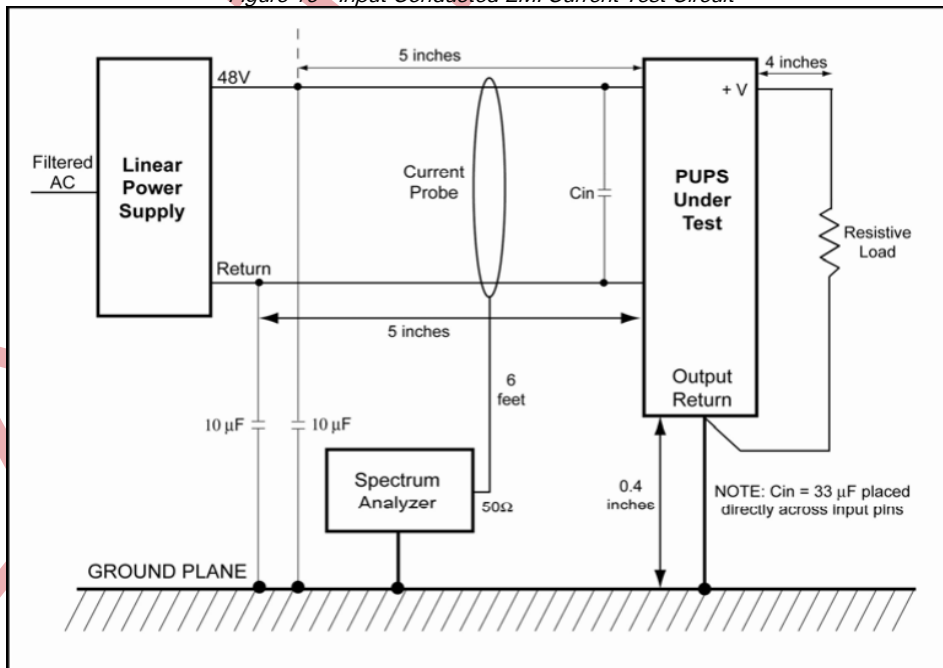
Figure 15 - Input Conducted EMI Current Test Circuit

5 inches

4 inches

48V

+ V

Filtered AC

Linear Power Supply

Current Probe

Cin

PUPS Under Test

Resistive Load

Return

5 inches

6 feet

Output Return

$10\ \mu F$

$10\ \mu F$

Spectrum Analyzer

$50\Omega$

0.4 inches

NOTE: Cin = $33\ \mu F$ placed directly across input pins

GROUND PLANE